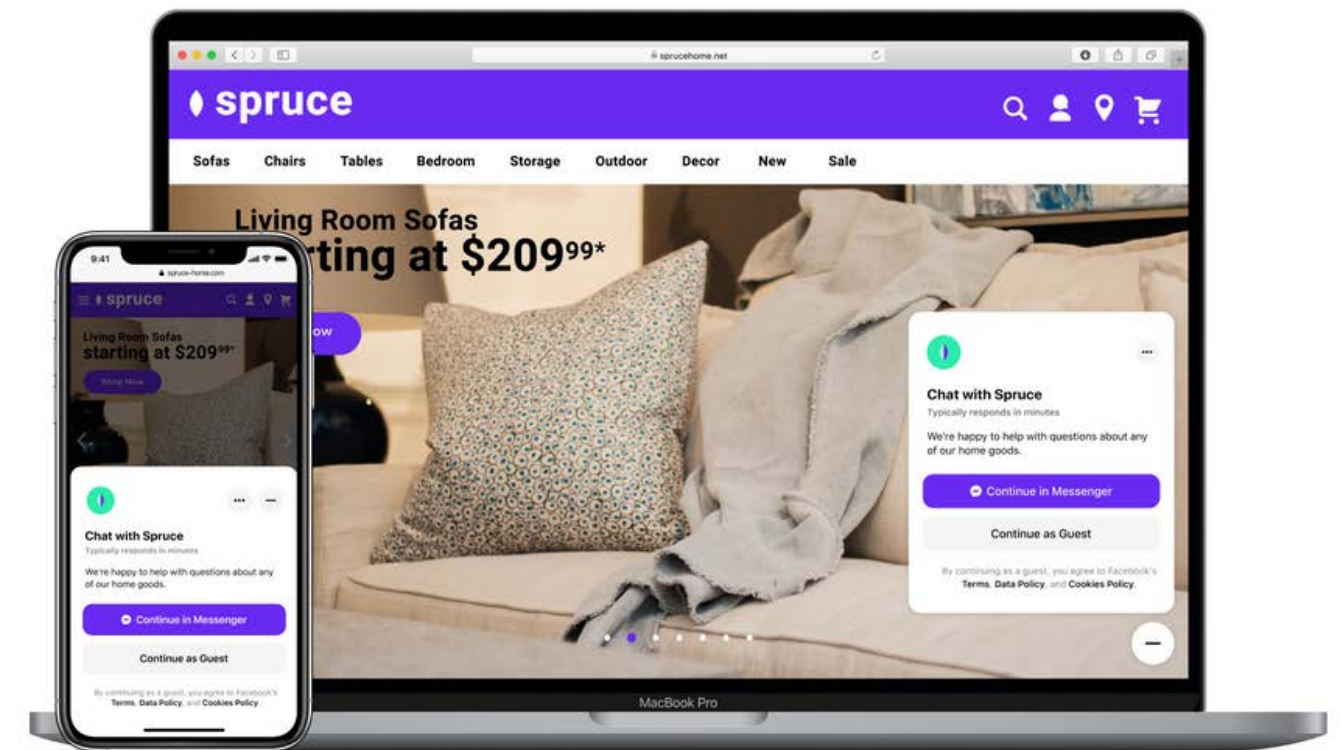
sprucehome.net

spruce

Sofas Chairs Tables Bedroom Storage Outdoor Decor New Sale

Living Room Sofas
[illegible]rting at $209$^{99}$*

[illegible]ow

Chat with Spruce
Typically responds in minutes
We're happy to help with questions about any of our home goods.
Continue in Messenger
Continue as Guest
By continuing as a guest, you agree to Facebook's Terms, Data Policy, and Cookies Policy.

9:41
spruce-home.com
spruce
Living Room Sofas
starting at $209$^{99}$*
Shop Now

Chat with Spruce
Typically responds in minutes
We're happy to help with questions about any of our home goods.
Continue in Messenger
Continue as Guest
By continuing as a guest, you agree to Facebook's Terms, Data Policy, and Cookies Policy.

MacBook Pro